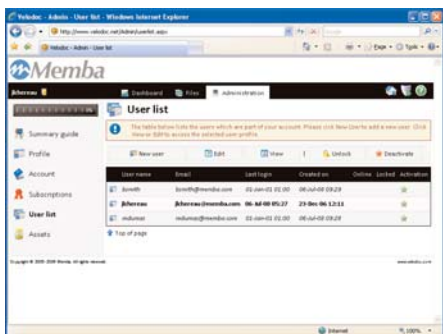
Velodoc - Admin - User list - Windows Internet Explorer

http://www.velodoc.net/Admin/userlist.aspx

Velodoc - Admin - User list

Memba

jlchereau

Dashboard Files Administration

Summary guide

Profile

Account

Subscriptions

User list

Assets

User list

The table below lists the users which are part of your account. Please click New User to add a new user. Click View or Edit to access the selected user profile.

New user Edit View Unlock Deactivate

| | User name | Email | Last login | Created on | Online | Locked | Activation |
|---|---|---|---|---|---|---|---|
| | bsmith | bsmith@memba.com | 01-Jan-01 01:00 | 06-Jul-08 09:29 | | | |
| | jlchereau | jlchereau@memba.com | 06-Jul-08 05:27 | 23-Dec-06 12:11 | | | |
| | mdumas | mdumas@memba.com | 01-Jan-01 01:00 | 06-Jul-08 09:29 | | | |

Top of page

Copyright © 2005-2008 Memba. All rights reserved.

www.velodoc.com

Internet

100%